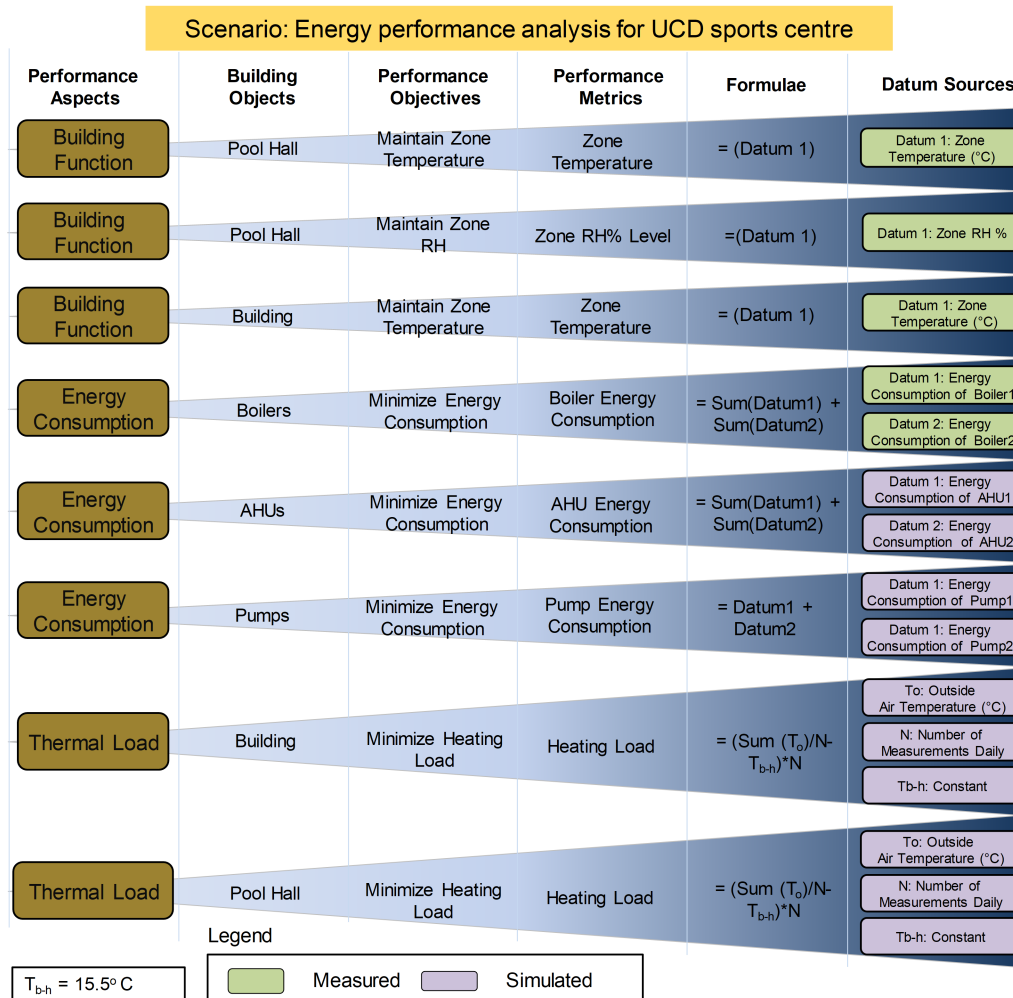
Scenario: Energy performance analysis for UCD sports centre

| Performance Aspects | Building Objects | Performance Objectives | Performance Metrics | Formulae | Datum Sources |
|---|---|---|---|---|---|
| Building Function | Pool Hall | Maintain Zone Temperature | Zone Temperature | = (Datum 1) | Datum 1: Zone Temperature (°C) |
| Building Function | Pool Hall | Maintain Zone RH | Zone RH% Level | =(Datum 1) | Datum 1: Zone RH % |
| Building Function | Building | Maintain Zone Temperature | Zone Temperature | = (Datum 1) | Datum 1: Zone Temperature (°C) |
| Energy Consumption | Boilers | Minimize Energy Consumption | Boiler Energy Consumption | = Sum(Datum1) + Sum(Datum2) | Datum 1: Energy Consumption of Boiler1; Datum 2: Energy Consumption of Boiler2 |
| Energy Consumption | AHUs | Minimize Energy Consumption | AHU Energy Consumption | = Sum(Datum1) + Sum(Datum2) | Datum 1: Energy Consumption of AHU1; Datum 2: Energy Consumption of AHU2 |
| Energy Consumption | Pumps | Minimize Energy Consumption | Pump Energy Consumption | = Datum1 + Datum2 | Datum 1: Energy Consumption of Pump1; Datum 1: Energy Consumption of Pump2 |
| Thermal Load | Building | Minimize Heating Load | Heating Load | = (Sum $(T_o)$/N-$T_{b-h}$)*N | To: Outside Air Temperature (°C); N: Number of Measurements Daily; Tb-h: Constant |
| Thermal Load | Pool Hall | Minimize Heating Load | Heating Load | = (Sum $(T_o)$/N-$T_{b-h}$)*N | To: Outside Air Temperature (°C); N: Number of Measurements Daily; Tb-h: Constant |

Legend
Measured Simulated

$T_{b-h}$ = 15.5$^o$ C